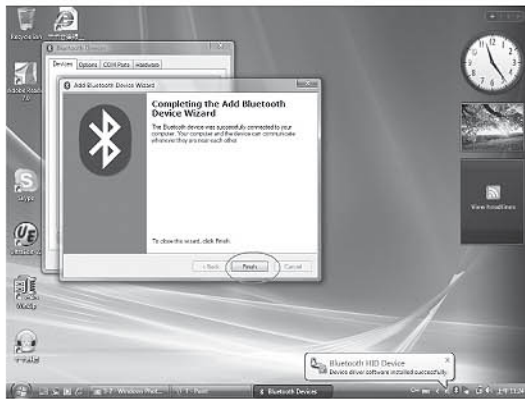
Recycle Bin

Bluetooth Devices

Devices | Options | COM Ports | Hardware

Add Bluetooth Device Wizard

Completing the Add Bluetooth Device Wizard

The Bluetooth device was successfully connected to your computer. Your computer and the device can communicate whenever they are near each other.

To close the wizard, click Finish.

< Back | Finish | Cancel

Adobe Reader

Skype

View headlines

Bluetooth HID Device

Device driver software installed successfully.

Bluetooth Devices